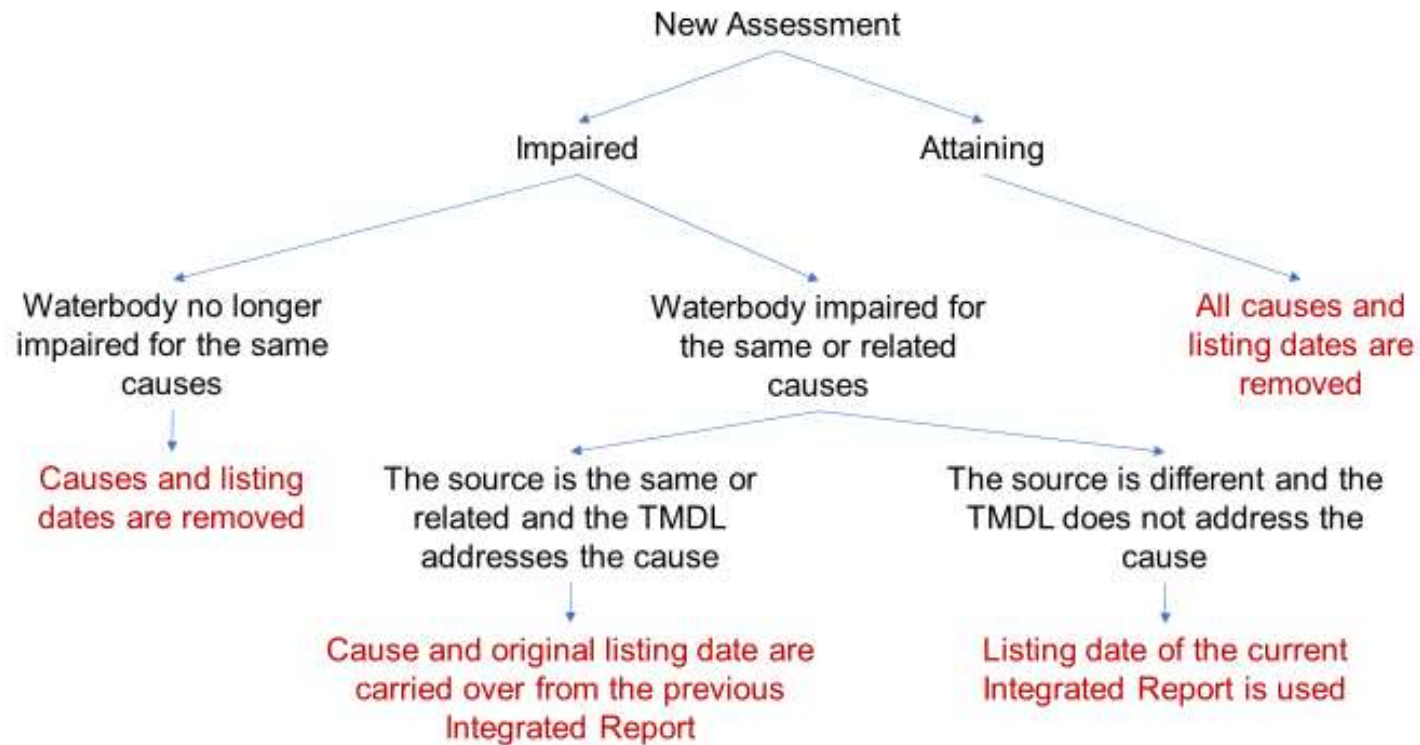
New Assessment

Impaired

Attaining

Waterbody no longer impaired for the same causes

Causes and listing dates are removed

Waterbody impaired for the same or related causes

All causes and listing dates are removed

The source is the same or related and the TMDL addresses the cause

Cause and original listing date are carried over from the previous Integrated Report

The source is different and the TMDL does not address the cause

Listing date of the current Integrated Report is used